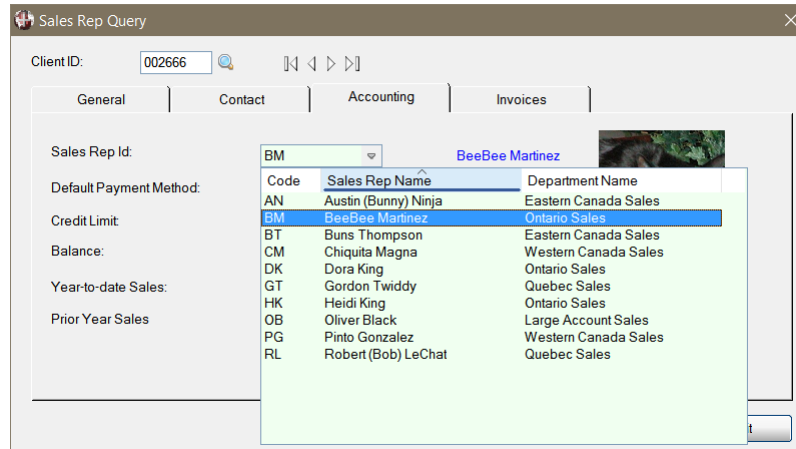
Sales Rep Query

Client ID: 002666

General
Contact
Accounting
Invoices

Sales Rep Id: BM
BeeBee Martinez

Default Payment Method:
Credit Limit:
Balance:
Year-to-date Sales:
Prior Year Sales

| Code | Sales Rep Name | Department Name |
|---|---|---|
| AN | Austin (Bunny) Ninja | Eastern Canada Sales |
| BM | BeeBee Martinez | Ontario Sales |
| BT | Buns Thompson | Eastern Canada Sales |
| CM | Chiquita Magna | Western Canada Sales |
| DK | Dora King | Ontario Sales |
| GT | Gordon Twiddy | Quebec Sales |
| HK | Heidi King | Ontario Sales |
| OB | Oliver Black | Large Account Sales |
| PG | Pinto Gonzalez | Western Canada Sales |
| RL | Robert (Bob) LeChat | Quebec Sales |

t